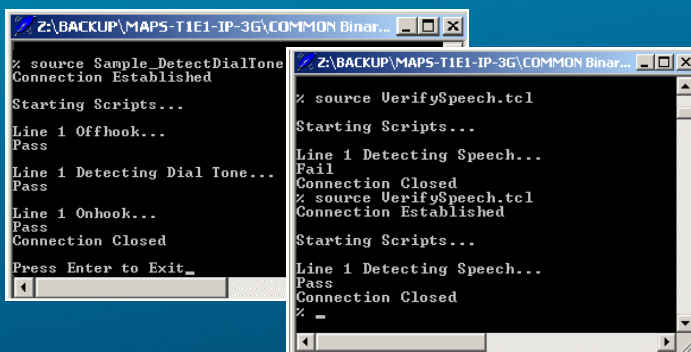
Z:\BACKUP\MAPS-T1E1-IP-3G\COMMON Binar

% source Sample_DetectDialTone
Connection Established

Starting Scripts...

Line 1 Offhook...
Pass

Line 1 Detecting Dial Tone...
Pass

Line 1 Onhook...
Pass
Connection Closed

Press Enter to Exit_

Z:\BACKUP\MAPS-T1E1-IP-3G\COMMON Binar...

% source VerifySpeech.tcl

Starting Scripts...

Line 1 Detecting Speech...
Fail
Connection Closed
% source VerifySpeech.tcl
Connection Established

Starting Scripts...

Line 1 Detecting Speech...
Pass
Connection Closed
% _